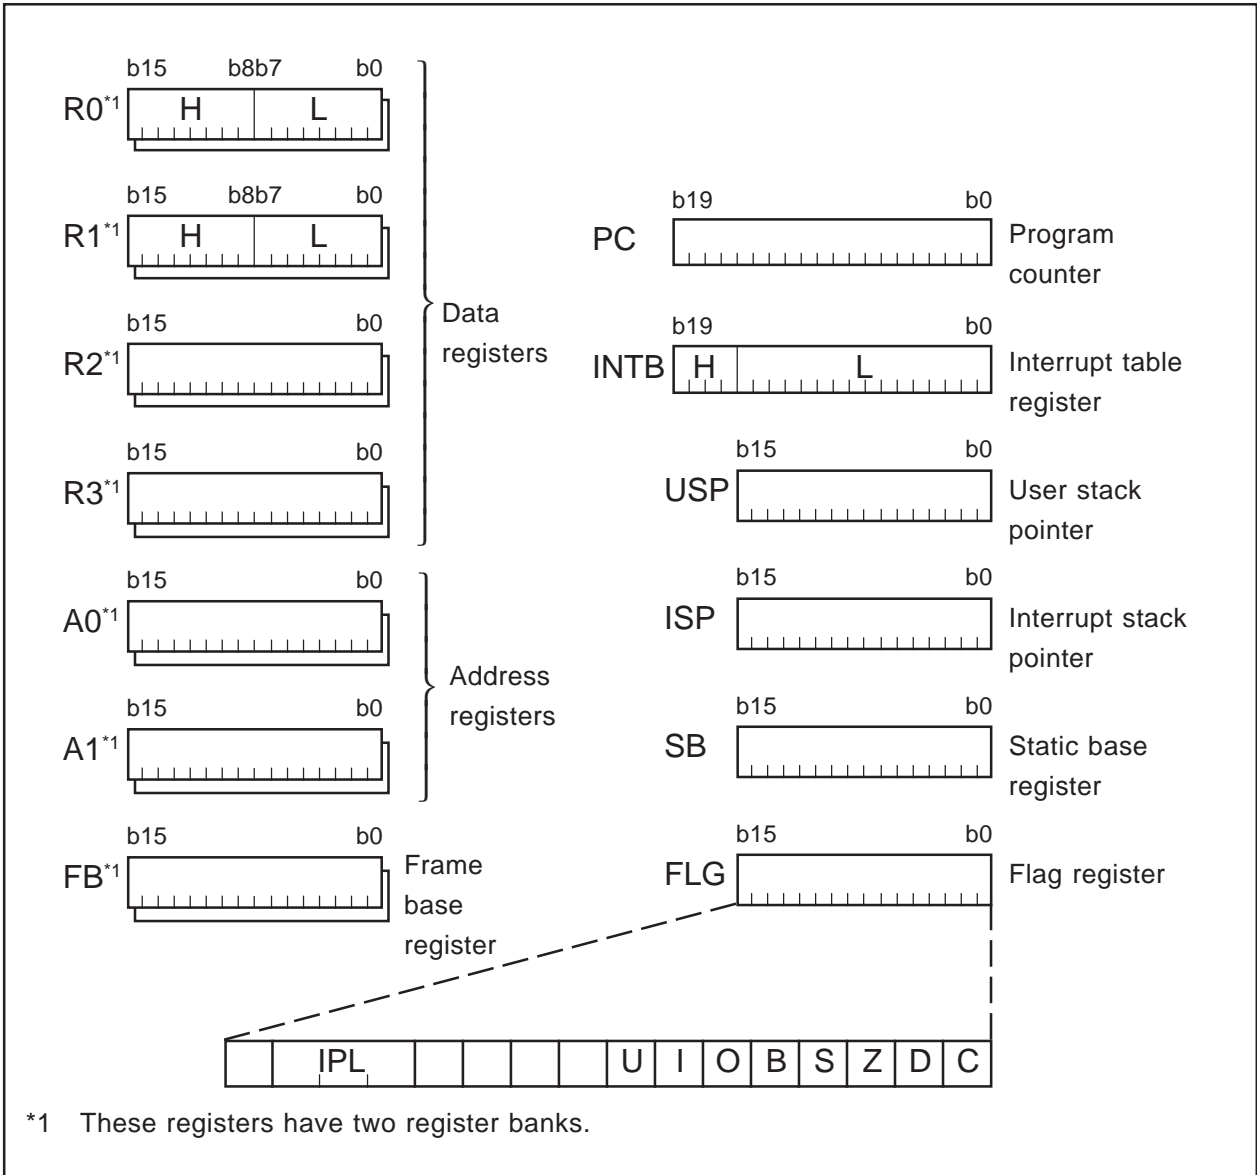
b15 b8b7 b0
R0*1 H L

b15 b8b7 b0
R1*1 H L

b15 b0
R2*1

b15 b0
R3*1

Data registers

b15 b0
A0*1

b15 b0
A1*1

Address registers

b15 b0
FB*1

Frame base register

b19 b0
PC
Program counter

b19 b0
INTB H L
Interrupt table register

b15 b0
USP
User stack pointer

b15 b0
ISP
Interrupt stack pointer

b15 b0
SB
Static base register

b15 b0
FLG
Flag register

| | IPL | | | | | U | I | O | B | S | Z | D | C |
|---|---|---|---|---|---|---|---|---|---|---|---|---|---|

*1 These registers have two register banks.